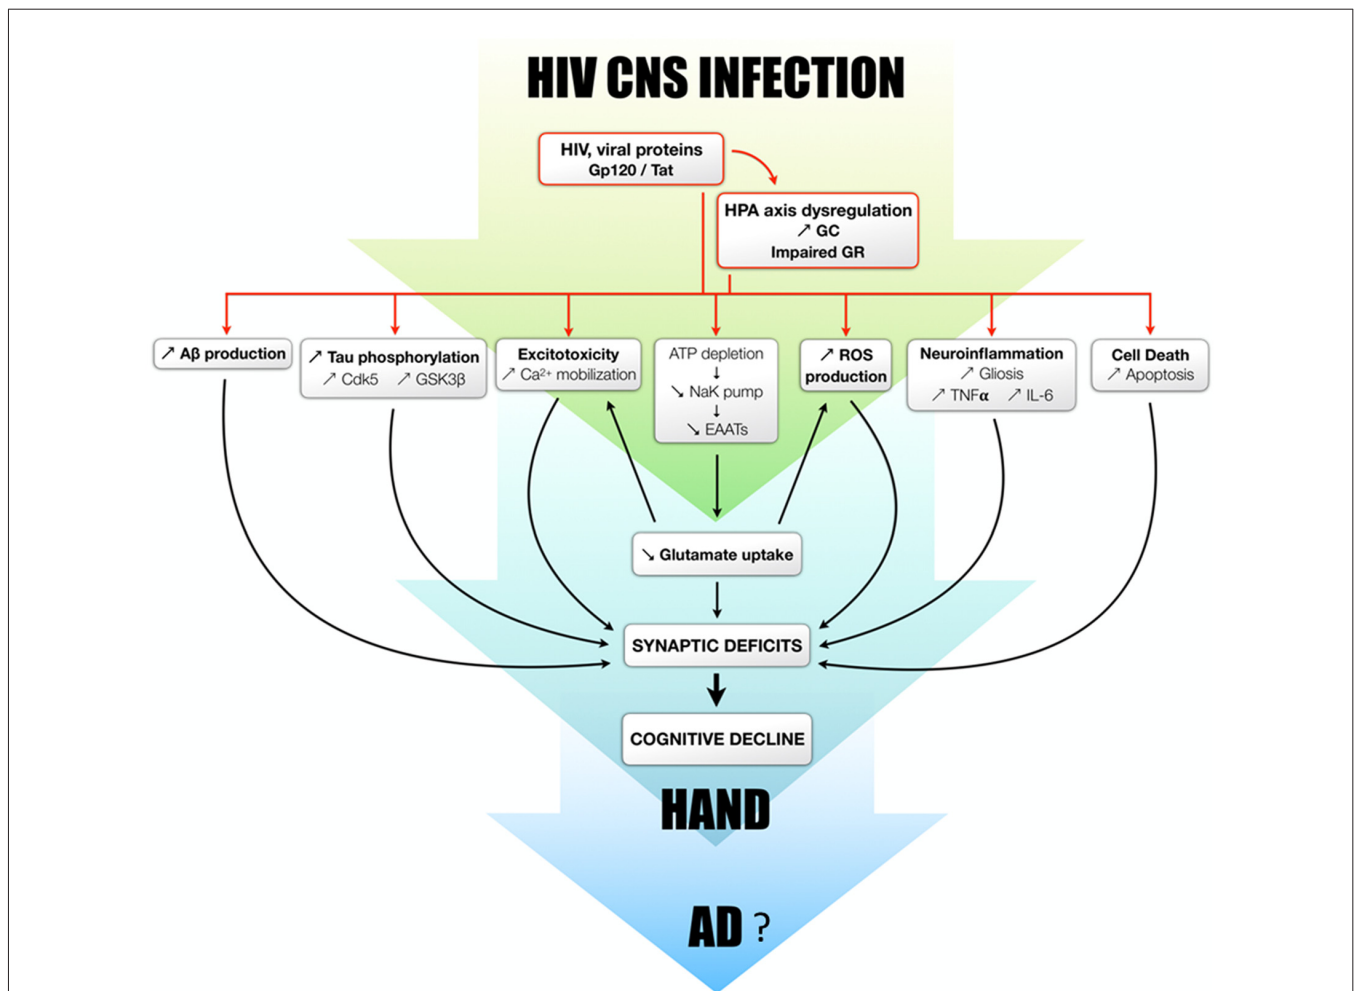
HIV CNS INFECTION

HIV, viral proteins
Gp120 / Tat

HPA axis dysregulation
↗ GC
Impaired GR

↗ Aβ production

↗ Tau phosphorylation
↗ Cdk5 ↗ GSK3β

Excitotoxicity
↗ $Ca^{2+}$ mobilization

ATP depletion
↓
↘ NaK pump
↓
↘ EAATs

↗ ROS production

Neuroinflammation
↗ Gliosis
↗ TNFα ↗ IL-6

Cell Death
↗ Apoptosis

↘ Glutamate uptake

SYNAPTIC DEFICITS

COGNITIVE DECLINE

HAND

AD ?